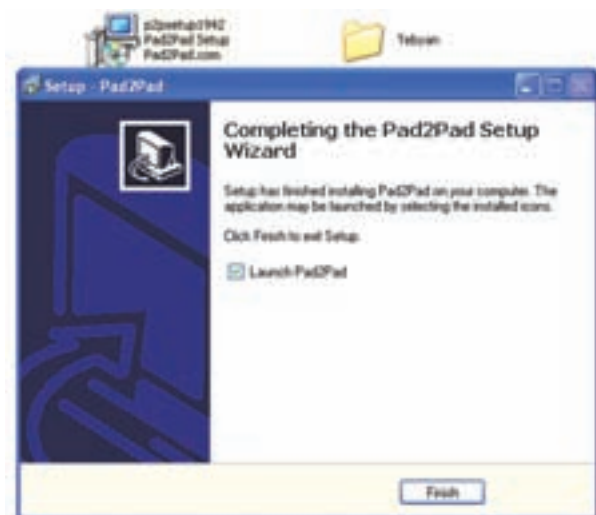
p2psetup1942
Pad2Pad Setup
Pad2Pad.com

Tebyan

Setup - Pad2Pad

Completing the Pad2Pad Setup Wizard

Setup has finished installing Pad2Pad on your computer. The application may be launched by selecting the installed icons.

Click Finish to exit Setup.

Launch Pad2Pad

Finish